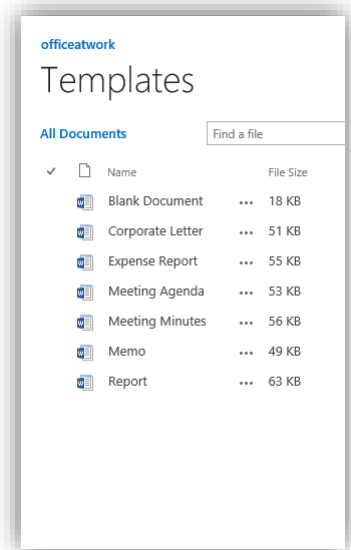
officeatwork

Templates

All Documents

Find a file

| ✓ | Name | | File Size |
|---|---|---|---|
| | Blank Document | ... | 18 KB |
| | Corporate Letter | ... | 51 KB |
| | Expense Report | ... | 55 KB |
| | Meeting Agenda | ... | 53 KB |
| | Meeting Minutes | ... | 56 KB |
| | Memo | ... | 49 KB |
| | Report | ... | 63 KB |